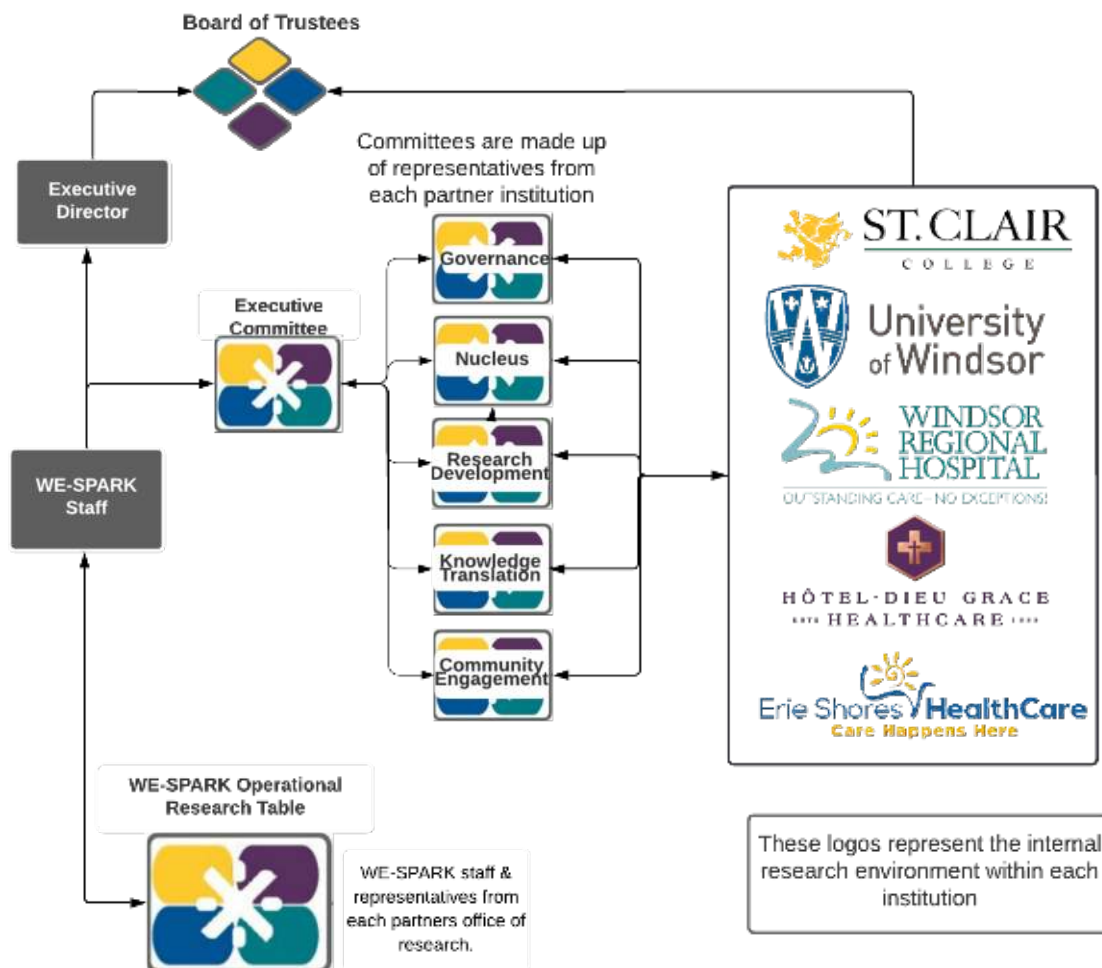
Board of Trustees

Executive Director

Committees are made up of representatives from each partner institution

Executive Committee

Governance

Nucleus

Research Development

Knowledge Translation

Community Engagement

WE-SPARK Staff

ST. CLAIR COLLEGE

University of Windsor

WINDSOR REGIONAL HOSPITAL
OUTSTANDING CARE - NO EXCEPTIONS!

HÔTEL-DIEU GRACE HEALTHCARE

Erie Shores HealthCare
Care Happens Here

WE-SPARK Operational Research Table

WE-SPARK staff & representatives from each partners office of research.

These logos represent the internal research environment within each institution